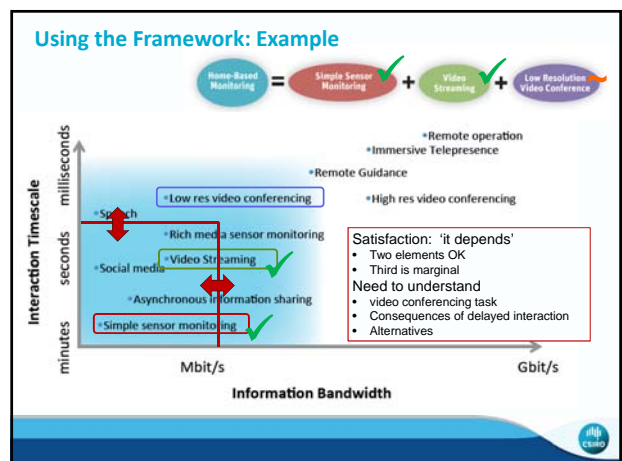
Using the Framework: Example

Home-Based Monitoring = Simple Sensor Monitoring + Video Streaming + Low Resolution Video Conference

Interaction Timescale

milliseconds

seconds

minutes

•Remote operation
•Immersive Telepresence
•Remote Guidance
•Low res video conferencing
•High res video conferencing
•Speech
•Rich media sensor monitoring
•Social media
•Video Streaming
•Asynchronous information sharing
•Simple sensor monitoring

Satisfaction: 'it depends'
• Two elements OK
• Third is marginal
Need to understand
• video conferencing task
• Consequences of delayed interaction
• Alternatives

Mbit/s

Gbit/s

Information Bandwidth

CSIRO